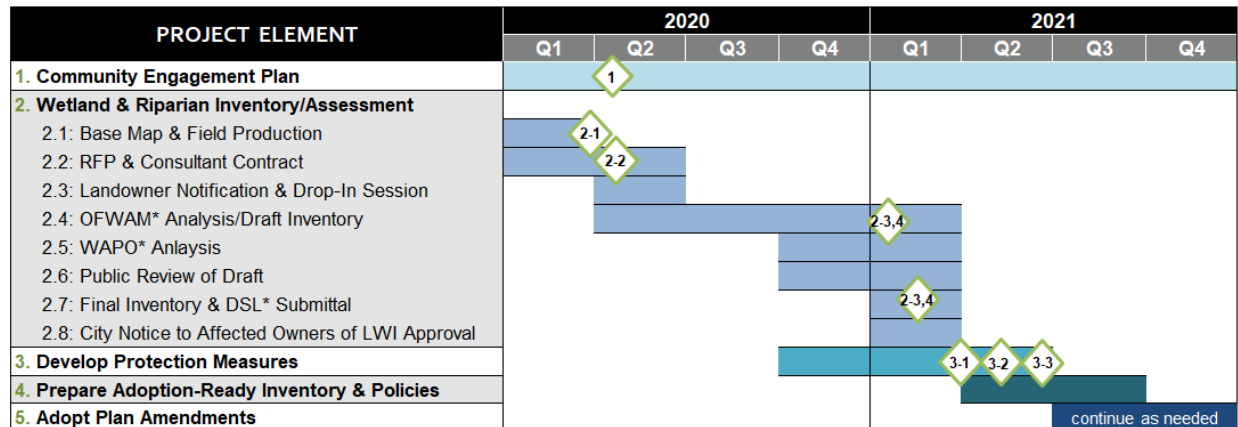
| PROJECT ELEMENT | 2020 Q1 | 2020 Q2 | 2020 Q3 | 2020 Q4 | 2021 Q1 | 2021 Q2 | 2021 Q3 | 2021 Q4 |
|---|---|---|---|---|---|---|---|---|
| 1. Community Engagement Plan | 1 | | | | | | | |
| 2. Wetland & Riparian Inventory/Assessment | | | | | | | | |
| 2.1: Base Map & Field Production | 2-1 | | | | | | | |
| 2.2: RFP & Consultant Contract | | 2-2 | | | | | | |
| 2.3: Landowner Notification & Drop-In Session | | | | | | | | |
| 2.4: OFWAM* Analysis/Draft Inventory | | | | | 2-3,4 | | | |
| 2.5: WAPO* Anlaysis | | | | | | | | |
| 2.6: Public Review of Draft | | | | | | | | |
| 2.7: Final Inventory & DSL* Submittal | | | | | 2-3,4 | | | |
| 2.8: City Notice to Affected Owners of LWI Approval | | | | | | | | |
| 3. Develop Protection Measures | | | | | 3-1 | 3-2 | 3-3 | |
| 4. Prepare Adoption-Ready Inventory & Policies | | | | | | | | |
| 5. Adopt Plan Amendments | | | | | | | continue as needed | |